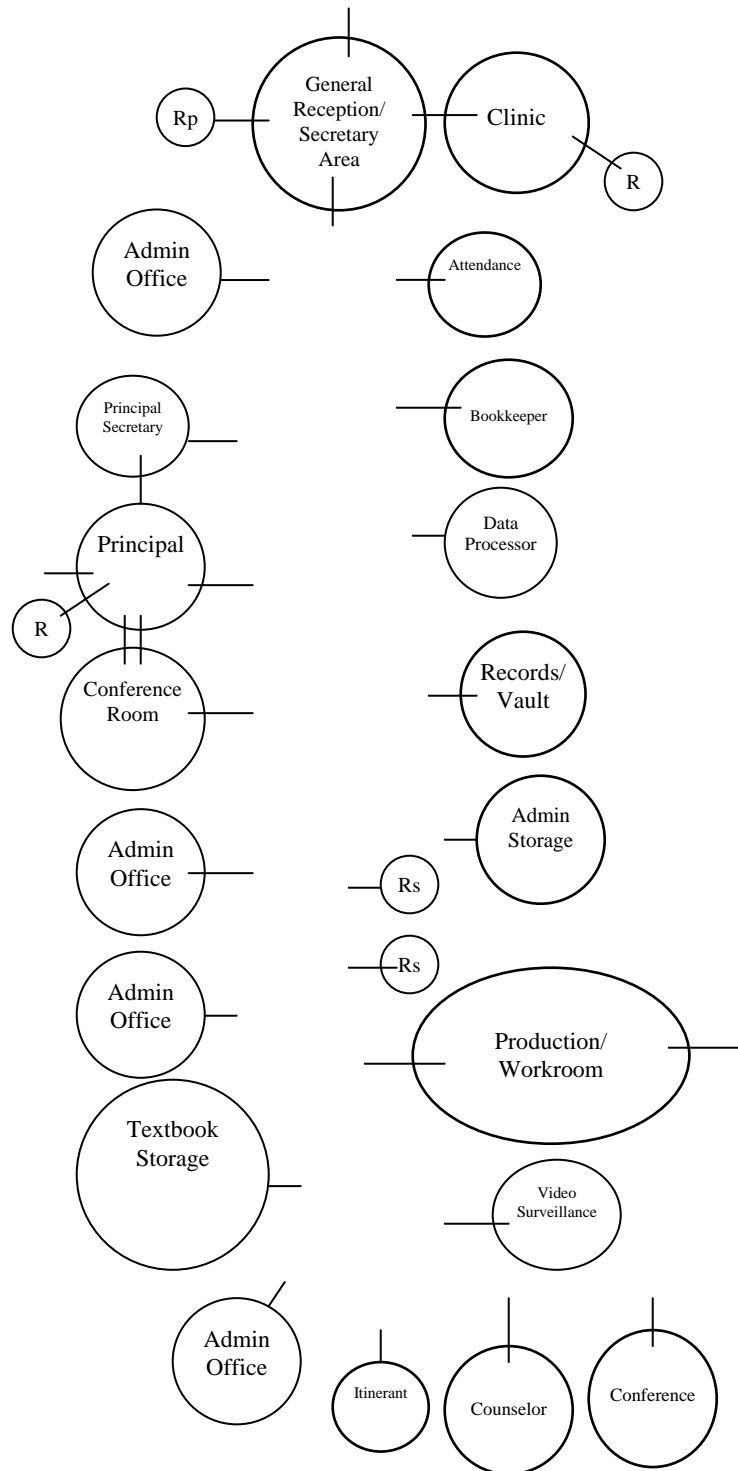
Rp

General Reception/ Secretary Area

Clinic

R

Admin Office

Attendance

Principal Secretary

Bookkeeper

Data Processor

Principal

R

Conference Room

Records/ Vault

Admin Storage

Admin Office

Rs

Rs

Admin Office

Production/ Workroom

Textbook Storage

Video Surveillance

Admin Office

Itinerant

Counselor

Conference